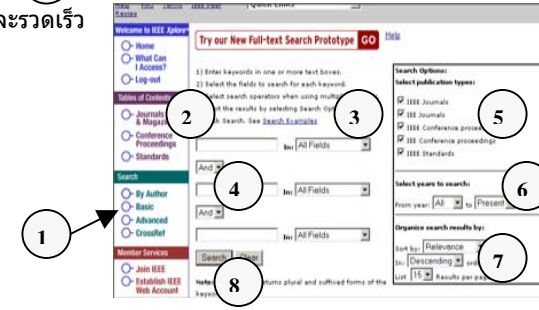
ละรวดเร็ว

Quick Links

Welcome to IEEE Xplore
Home
What Can I Access?
Log-out

Tables of Contents
Journals & Magazines
Conference Proceedings
Standards

Search
By Author
Basic
Advanced
CrossRef

Member Services
Join IEEE
Establish IEEE Web Account

Try our New Full-text Search Prototype GO Help

1) Enter keywords in one or more text boxes.
2) Select the fields to search for each keyword.
3) Select search operators when using multiple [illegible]
4) Sort the results by selecting Search Options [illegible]
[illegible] Search. See Search Examples

In: All Fields
And
In: All Fields
And
In: All Fields

Search Clear

Note: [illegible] returns plural and suffixed forms of the keyword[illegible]

Search Options:
Select publication types:
IEEE Journals
IEE Journals
IEEE Conference proce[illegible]
IEE Conference proceedings
IEEE Standards

Select years to search:
From year: All to Present

Organize search results by:
Sort by: Relevance
In: Descending order
List 15 Results per pa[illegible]

1
2
3
4
5
6
7
8